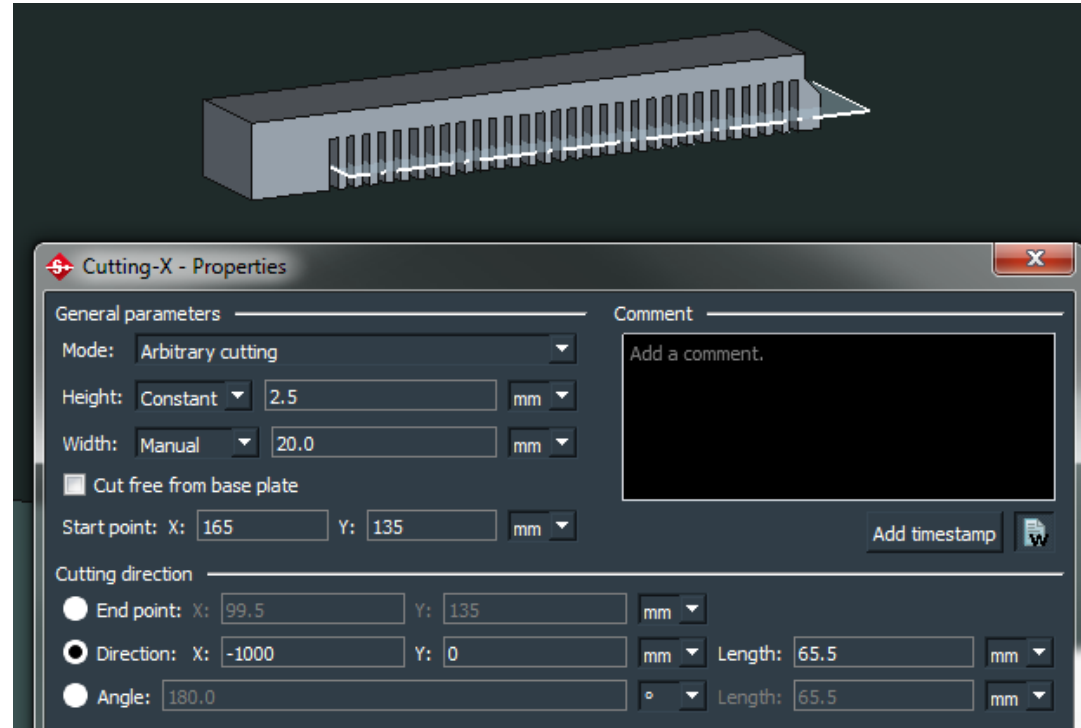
Cutting-X - Properties

General parameters

Mode: Arbitrary cutting

Height: Constant 2.5 mm

Width: Manual 20.0 mm

Cut free from base plate

Start point: X: 165 Y: 135 mm

Comment

Add a comment.

Add timestamp

Cutting direction

End point: X: 99.5 Y: 135 mm

Direction: X: -1000 Y: 0 mm Length: 65.5 mm

Angle: 180.0 ° Length: 65.5 mm